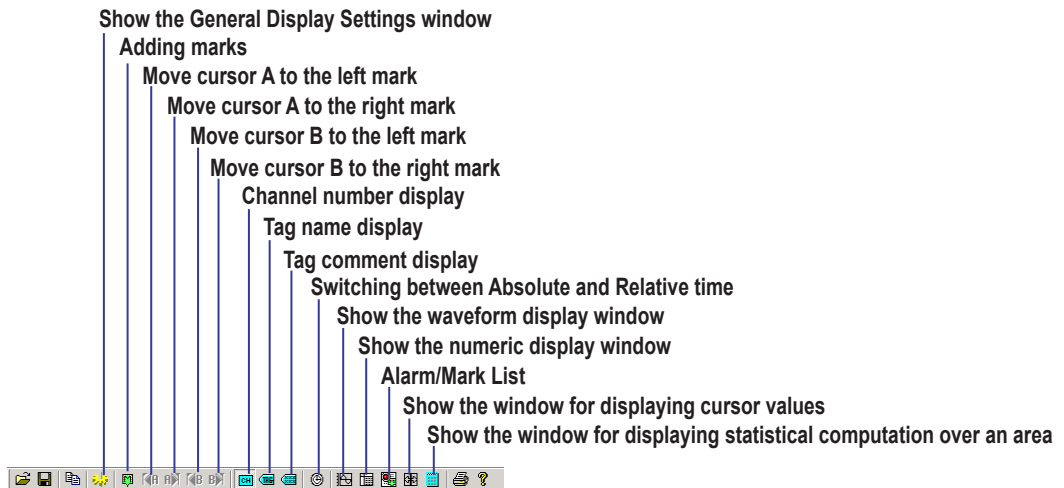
Show the General Display Settings window
Adding marks
Move cursor A to the left mark
Move cursor A to the right mark
Move cursor B to the left mark
Move cursor B to the right mark
Channel number display
Tag name display
Tag comment display
Switching between Absolute and Relative time
Show the waveform display window
Show the numeric display window
Alarm/Mark List
Show the window for displaying cursor values
Show the window for displaying statistical computation over an area